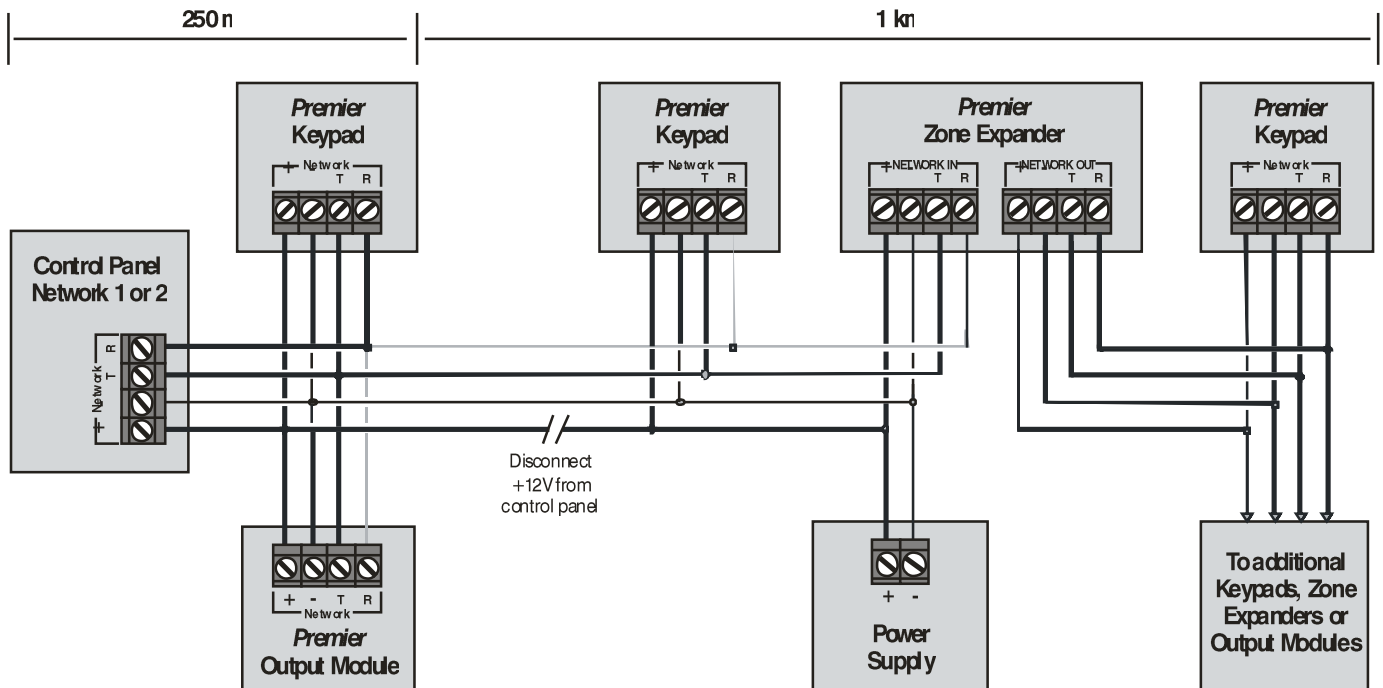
250 m

1 km

Premier Keypad
+ Network - T R

Premier Keypad
+ Network - T R

Premier Zone Expander
+ NETWORK IN - T R
+ NETWORK OUT - T R

Premier Keypad
+ Network - T R

Control Panel Network 1 or 2
+ - Network T R

Disconnect +12V from control panel

+ - T R
Network
Premier Output Module

+ -
Power Supply

To additional Keypads, Zone Expanders or Output Modules